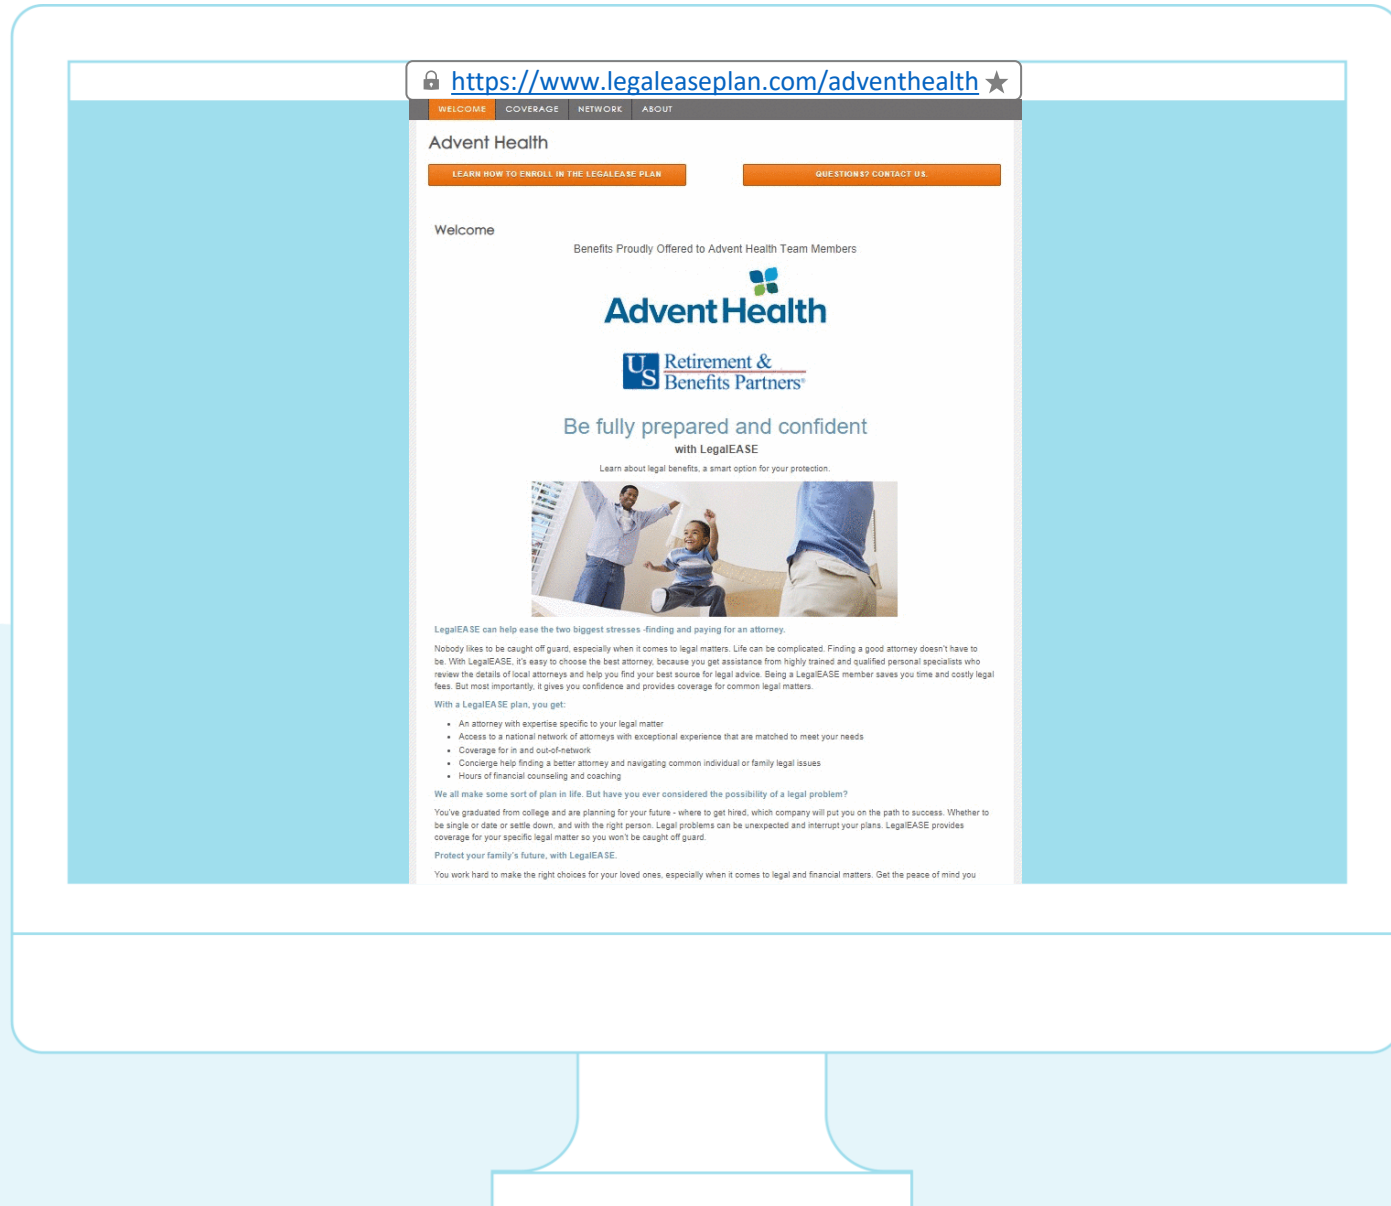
https://www.legaleaseplan.com/adventhealth

WELCOME COVERAGE NETWORK ABOUT

Advent Health

LEARN HOW TO ENROLL IN THE LEGALEASE PLAN

QUESTIONS? CONTACT US.

Welcome

Benefits Proudly Offered to Advent Health Team Members

AdventHealth

US Retirement & Benefits Partners

Be fully prepared and confident

with LegalEASE

Learn about legal benefits, a smart option for your protection.

LegalEASE can help ease the two biggest stresses -finding and paying for an attorney.

Nobody likes to be caught off guard, especially when it comes to legal matters. Life can be complicated. Finding a good attorney doesn't have to be. With LegalEASE, it's easy to choose the best attorney, because you get assistance from highly trained and qualified personal specialists who review the details of local attorneys and help you find your best source for legal advice. Being a LegalEASE member saves you time and costly legal fees. But most importantly, it gives you confidence and provides coverage for common legal matters.

With a LegalEASE plan, you get:

- An attorney with expertise specific to your legal matter
- Access to a national network of attorneys with exceptional experience that are matched to meet your needs
- Coverage for in and out-of-network
- Concierge help finding a better attorney and navigating common individual or family legal issues
- Hours of financial counseling and coaching

We all make some sort of plan in life. But have you ever considered the possibility of a legal problem?

You've graduated from college and are planning for your future - where to get hired, which company will put you on the path to success. Whether to be single or date or settle down, and with the right person. Legal problems can be unexpected and interrupt your plans. LegalEASE provides coverage for your specific legal matter so you won't be caught off guard.

Protect your family's future, with LegalEASE.

You work hard to make the right choices for your loved ones, especially when it comes to legal and financial matters. Get the peace of mind you